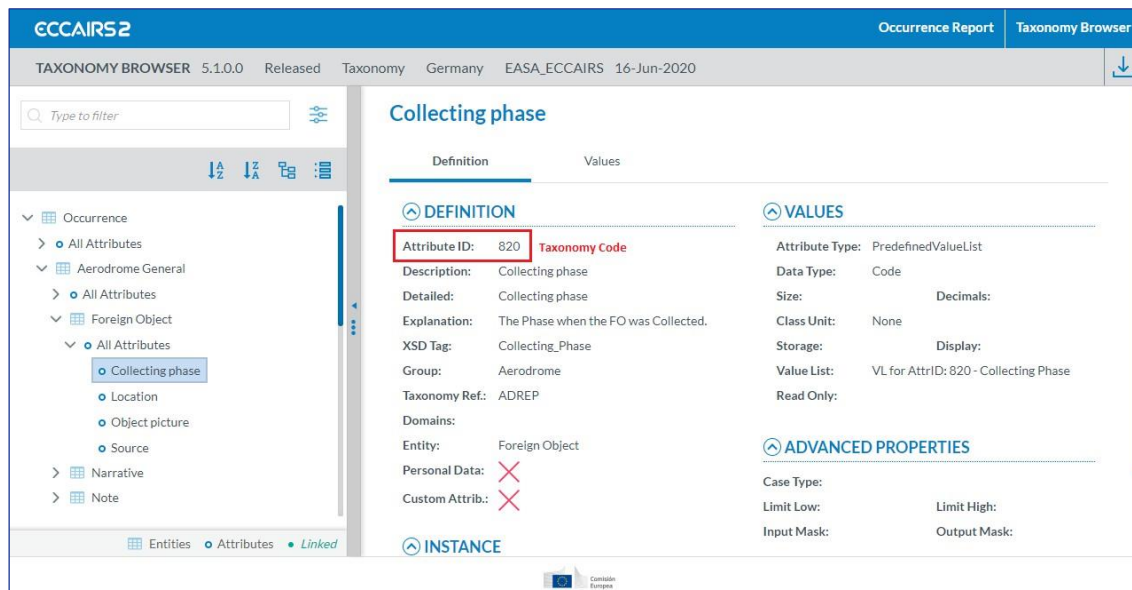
ECCAIRS2

Occurrence Report | Taxonomy Browser

TAXONOMY BROWSER 5.1.0.0 Released Taxonomy Germany EASA_ECCAIRS 16-Jun-2020

Type to filter

Occurrence
All Attributes
Aerodrome General
All Attributes
Foreign Object
All Attributes
Collecting phase
Location
Object picture
Source
Narrative
Note

Entities Attributes Linked

Collecting phase

Definition Values

DEFINITION

Attribute ID: 820 Taxonomy Code
Description: Collecting phase
Detailed: Collecting phase
Explanation: The Phase when the FO was Collected.
XSD Tag: Collecting_Phase
Group: Aerodrome
Taxonomy Ref.: ADREP
Domains:
Entity: Foreign Object
Personal Data:
Custom Attrib.:

INSTANCE

VALUES

Attribute Type: PredefinedValueList
Data Type: Code
Size: Decimals:
Class Unit: None
Storage: Display:
Value List: VL for AttrID: 820 - Collecting Phase
Read Only:

ADVANCED PROPERTIES

Case Type:
Limit Low: Limit High:
Input Mask: Output Mask:

Comisión Europea